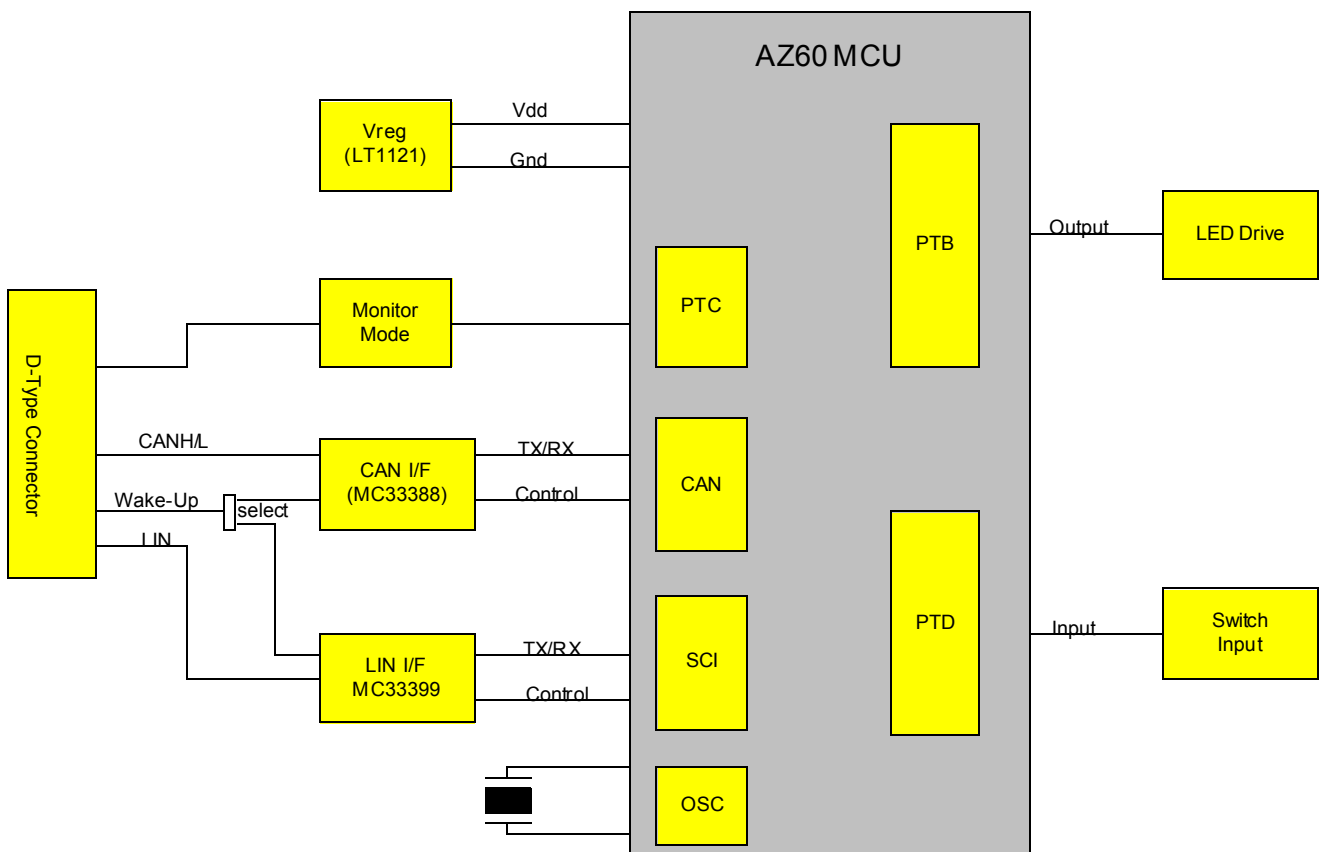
AZ60 MCU

Vreg (LT1121)

Vdd

Gnd

PTB

Output

LED Drive

D-Type Connector

Monitor Mode

PTC

CANH/L

CAN I/F (MC33388)

TX/RX

Control

CAN

Wake-Up

select

LIN

PTD

Input

Switch Input

LIN I/F MC33399

TX/RX

Control

SCI

OSC